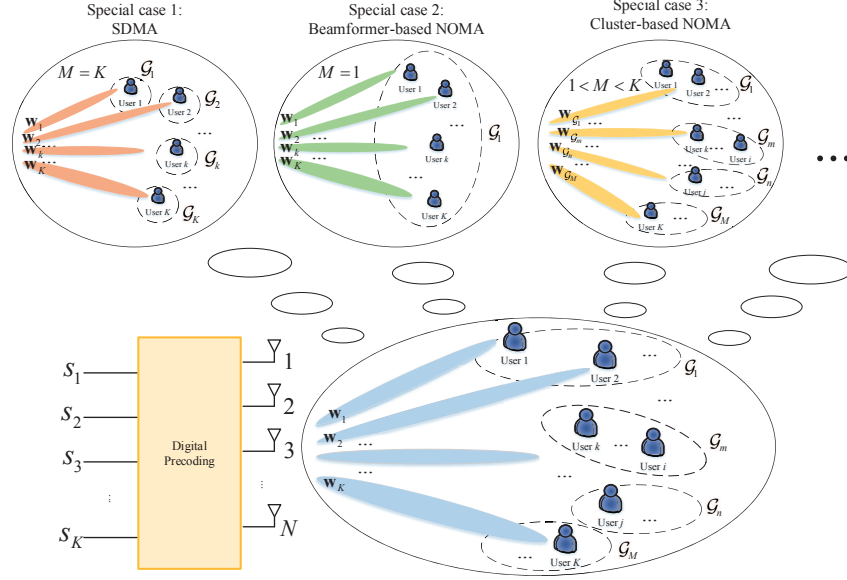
Special case 1:
SDMA

Special case 2:
Beamformer-based NOMA

Special case 3:
Cluster-based NOMA

$M = K$
$\mathcal{G}_1$
User 1
User 2
$\mathcal{G}_2$
$\mathbf{w}_1$
$\mathbf{w}_2$
$\mathbf{w}_k$
$\mathbf{w}_K$
User $k$
$\mathcal{G}_k$
User $K$
$\mathcal{G}_K$

$M = 1$
User 1
User 2
$\mathbf{w}_1$
$\mathbf{w}_2$
$\mathbf{w}_k$
$\mathbf{w}_K$
$\mathcal{G}_1$
User $k$
User $K$

$1 < M < K$
User 1
User 2
$\mathcal{G}_1$
$\mathbf{w}_{\mathcal{G}_1}$
$\mathbf{w}_{\mathcal{G}_m}$
$\mathbf{w}_{\mathcal{G}_n}$
$\mathbf{w}_{\mathcal{G}_M}$
User $k$
User $i$
$\mathcal{G}_m$
User $j$
$\mathcal{G}_n$
User $K$
$\mathcal{G}_M$

$s_1$
$s_2$
$s_3$
$s_K$
Digital Precoding
1
2
3
$N$

User 1
User 2
$\mathcal{G}_1$
$\mathbf{w}_1$
$\mathbf{w}_2$
$\mathbf{w}_K$
User $k$
User $i$
$\mathcal{G}_m$
User $j$
$\mathcal{G}_n$
User $K$
$\mathcal{G}_M$